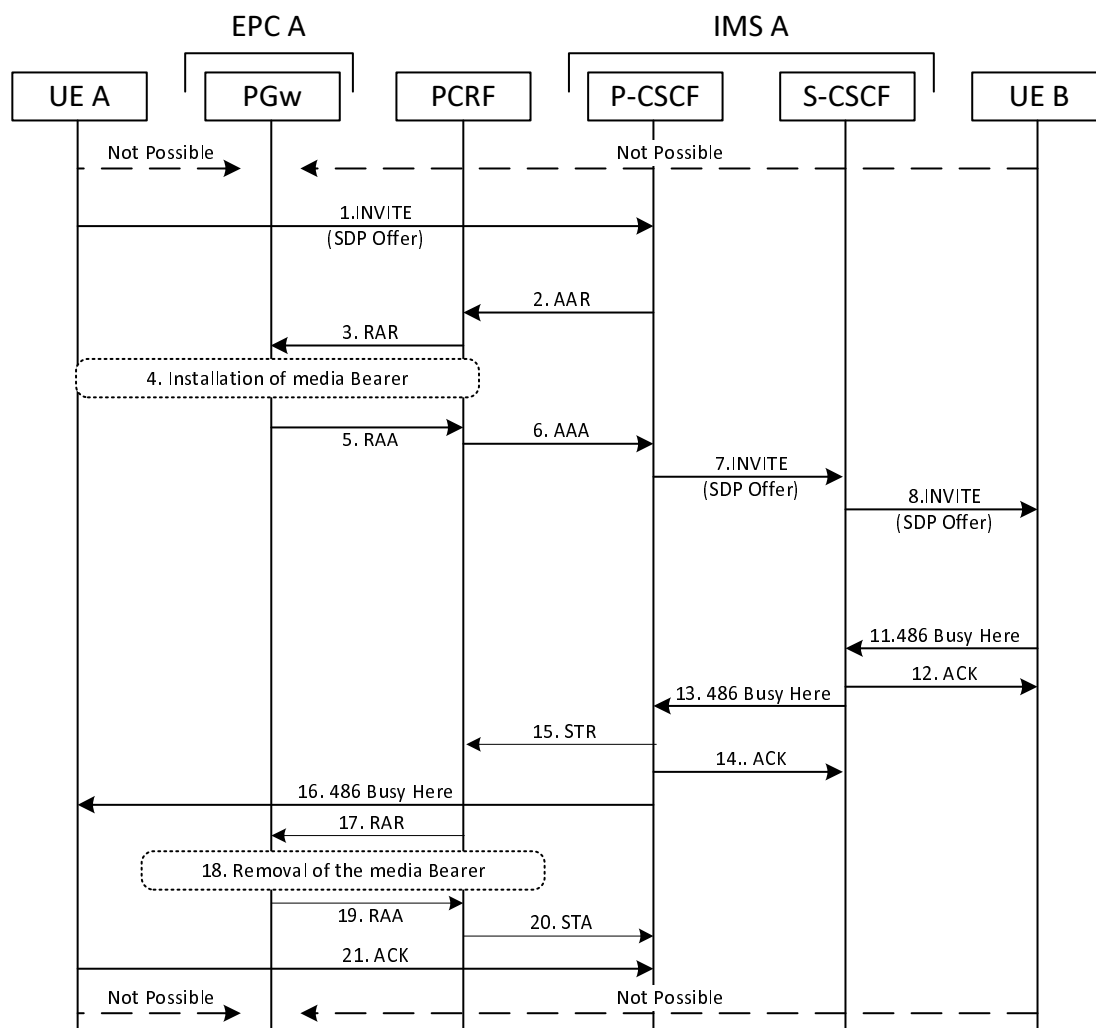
EPC A

IMS A

UE A

PGw

PCRF

P-CSCF

S-CSCF

UE B

Not Possible

Not Possible

1.INVITE (SDP Offer)

2. AAR

3. RAR

4. Installation of media Bearer

5. RAA

6. AAA

7.INVITE (SDP Offer)

8.INVITE (SDP Offer)

11.486 Busy Here

12. ACK

13. 486 Busy Here

15. STR

14.. ACK

16. 486 Busy Here

17. RAR

18. Removal of the media Bearer

19. RAA

20. STA

21. ACK

Not Possible

Not Possible